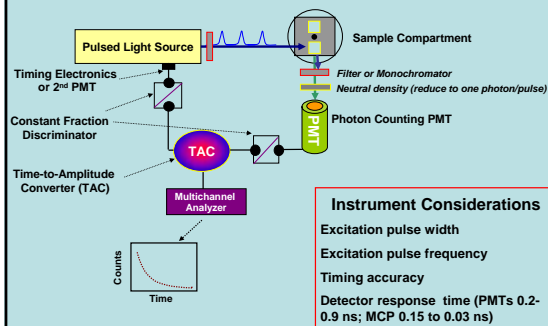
Pulsed Light Source

Sample Compartment

Timing Electronics or 2$^{nd}$ PMT

Filter or Monochromator

Neutral density (reduce to one photon/pulse)

Constant Fraction Discriminator

PMT

Photon Counting PMT

TAC

Time-to-Amplitude Converter (TAC)

Multichannel Analyzer

Counts

Time

Instrument Considerations

Excitation pulse width

Excitation pulse frequency

Timing accuracy

Detector response time (PMTs 0.2-0.9 ns; MCP 0.15 to 0.03 ns)